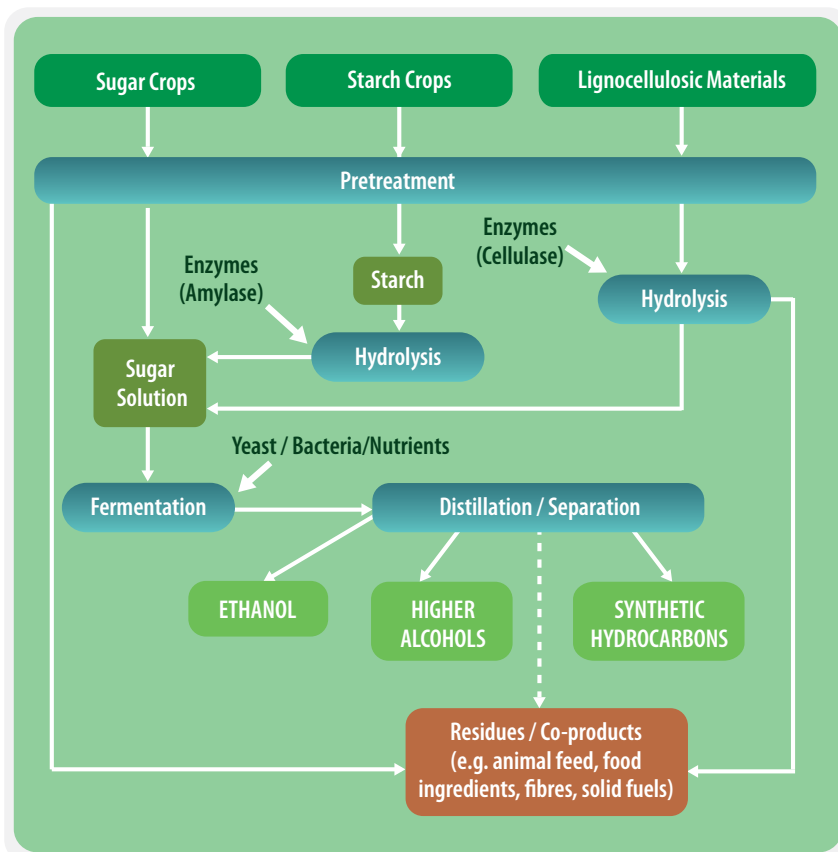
Sugar Crops

Starch Crops

Lignocellulosic Materials

Pretreatment

Enzymes (Cellulase)

Starch

Enzymes (Amylase)

Hydrolysis

Sugar Solution

Hydrolysis

Yeast / Bacteria/Nutrients

Fermentation

Distillation / Separation

ETHANOL

HIGHER ALCOHOLS

SYNTHETIC HYDROCARBONS

Residues / Co-products (e.g. animal feed, food ingredients, fibres, solid fuels)